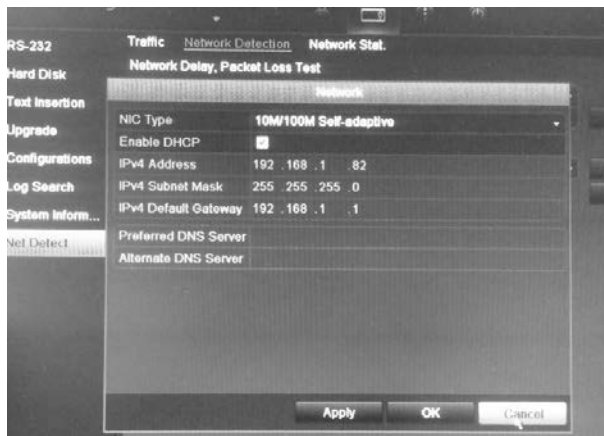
RS-232
Hard Disk
Text Insertion
Upgrade
Configurations
Log Search
System Inform...
Net Detect

Traffic Network Detection Network Stat.

Network Delay, Packet Loss Test

Network

| | |
|---|---|
| NIC Type | 10M/100M Self-adaptive |
| Enable DHCP | ✓ |
| IPv4 Address | 192 .168 .1 .82 |
| IPv4 Subnet Mask | 255 .255 .255 .0 |
| IPv4 Default Gateway | 192 .168 .1 .1 |
| Preferred DNS Server | |
| Alternate DNS Server | |

Apply OK Cancel